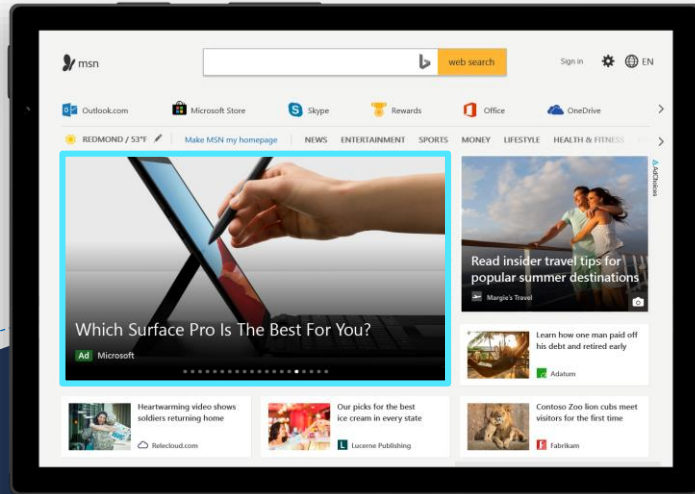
msn

web search

Sign in

EN

Outlook.com Microsoft Store Skype Rewards Office OneDrive

REDMOND / 53°F

Make MSN my homepage

NEWS ENTERTAINMENT SPORTS MONEY LIFESTYLE HEALTH & FITNESS

AdChoices

Which Surface Pro Is The Best For You?

Ad Microsoft

Read insider travel tips for popular summer destinations

Margie's Travel

Learn how one man paid off his debt and retired early

Adatum

Heartwarming video shows soldiers returning home

Relecloud.com

Our picks for the best ice cream in every state

Lucerne Publishing

Contoso Zoo lion cubs meet visitors for the first time

Fabrikam